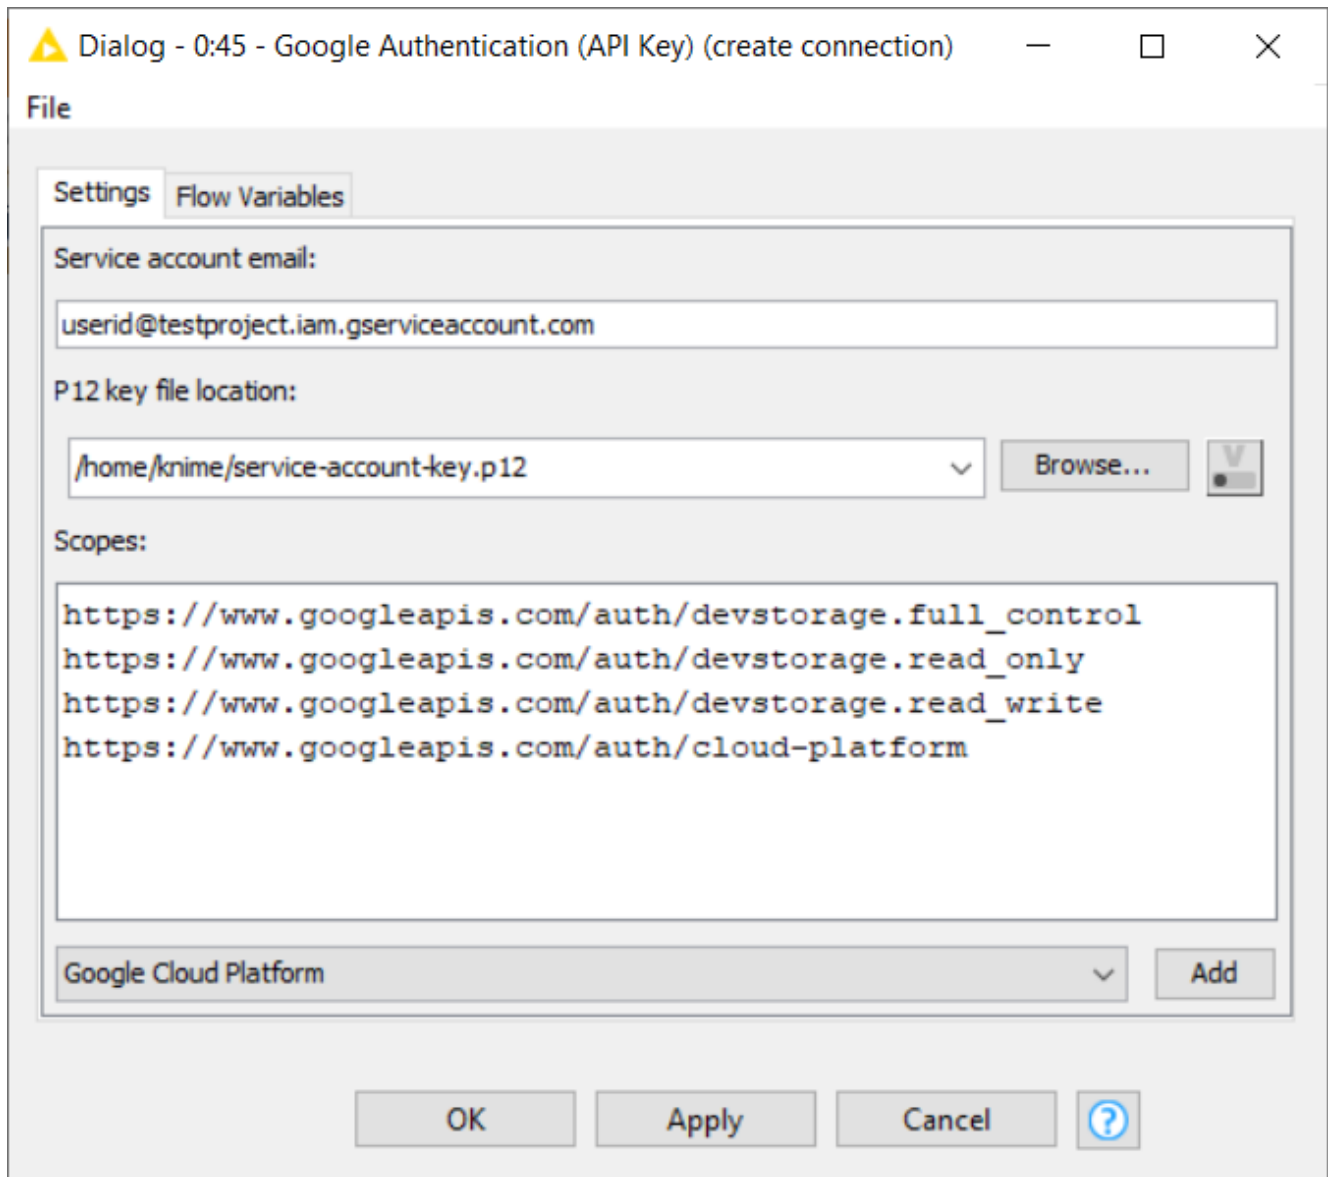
Dialog - 0:45 - Google Authentication (API Key) (create connection)

File

Settings Flow Variables

Service account email:

userid@testproject.iam.gserviceaccount.com

P12 key file location:

/home/knime/service-account-key.p12

Browse...

Scopes:

https://www.googleapis.com/auth/devstorage.full_control
https://www.googleapis.com/auth/devstorage.read_only
https://www.googleapis.com/auth/devstorage.read_write
https://www.googleapis.com/auth/cloud-platform

Google Cloud Platform

Add

OK Apply Cancel